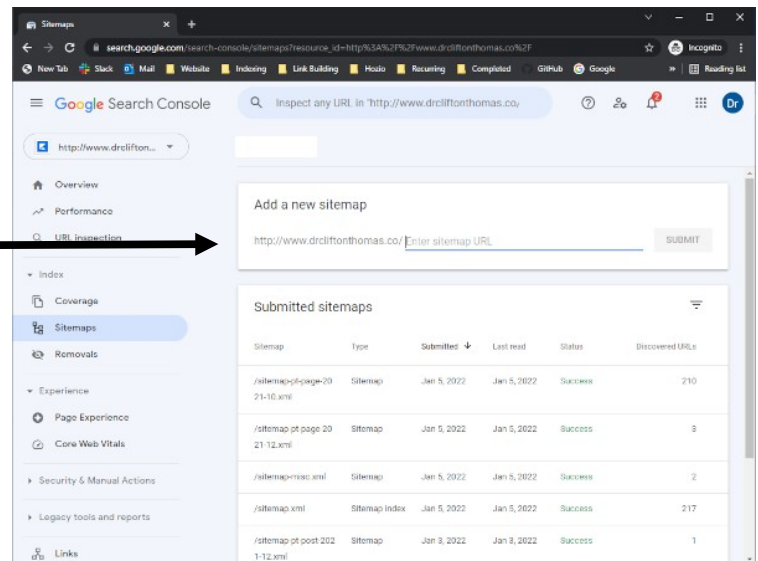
Sitemaps × +

search.google.com/search-console/sitemaps?resource_id=http%3A%2F%2Fwww.drcliftonthomas.co%2F

Incognito

New Tab Slack Mail Website Indexing Link Building Hozio Recurring Completed GitHub Google » Reading list

Google Search Console

Inspect any URL in "http://www.drcliftonthomas.co/

Dr

http://www.drclifton...

Overview

Performance

URL inspection

Index

Coverage

Sitemaps

Removals

Experience

Page Experience

Core Web Vitals

Security & Manual Actions

Legacy tools and reports

Links

Add a new sitemap

http://www.drcliftonthomas.co/ Enter sitemap URL

SUBMIT

Submitted sitemaps

| Sitemap | Type | Submitted ↓ | Last read | Status | Discovered URLs |
|---|---|---|---|---|---|
| /sitemap-pt-page-2021-10.xml | Sitemap | Jan 5, 2022 | Jan 5, 2022 | Success | 210 |
| /sitemap-pt-page-2021-12.xml | Sitemap | Jan 5, 2022 | Jan 5, 2022 | Success | 3 |
| /sitemap-misc.xml | Sitemap | Jan 5, 2022 | Jan 5, 2022 | Success | 2 |
| /sitemap.xml | Sitemap index | Jan 5, 2022 | Jan 5, 2022 | Success | 217 |
| /sitemap-pt-post-2021-12.xml | Sitemap | Jan 3, 2022 | Jan 3, 2022 | Success | 1 |